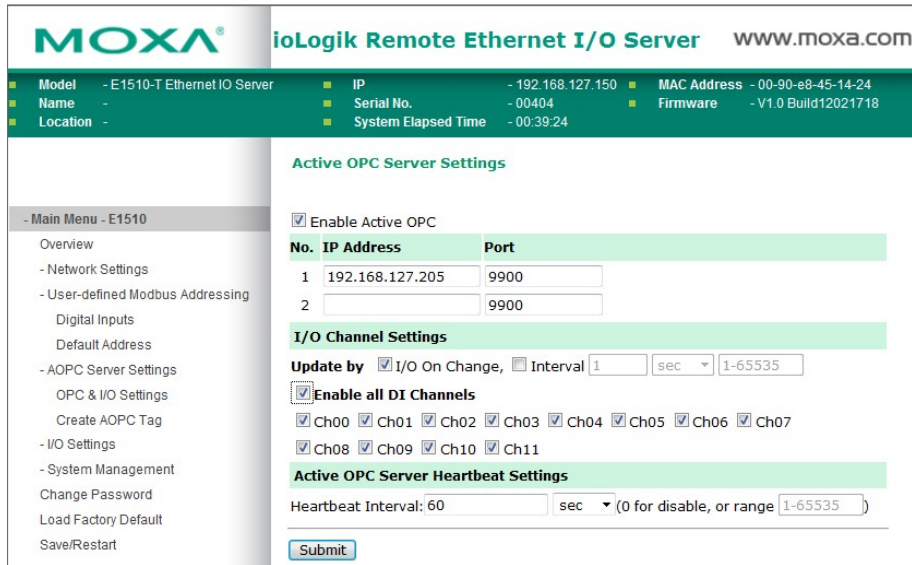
MOXA®

ioLogik Remote Ethernet I/O Server

www.moxa.com

Model - E1510-T Ethernet IO Server
Name -
Location -

IP - 192.168.127.150
Serial No. - 00404
System Elapsed Time - 00:39:24

MAC Address - 00-90-e8-45-14-24
Firmware - V1.0 Build12021718

- Main Menu - E1510
Overview
- Network Settings
- User-defined Modbus Addressing
Digital Inputs
Default Address
- AOPC Server Settings
OPC & I/O Settings
Create AOPC Tag
- I/O Settings
- System Management
Change Password
Load Factory Default
Save/Restart

Active OPC Server Settings

Enable Active OPC

| No. | IP Address | Port |
|---|---|---|
| 1 | 192.168.127.205 | 9900 |
| 2 | | 9900 |

I/O Channel Settings

Update by I/O On Change, Interval 1 sec 1-65535

Enable all DI Channels

Ch00 Ch01 Ch02 Ch03 Ch04 Ch05 Ch06 Ch07
Ch08 Ch09 Ch10 Ch11

Active OPC Server Heartbeat Settings

Heartbeat Interval: 60 sec (0 for disable, or range 1-65535 )

Submit